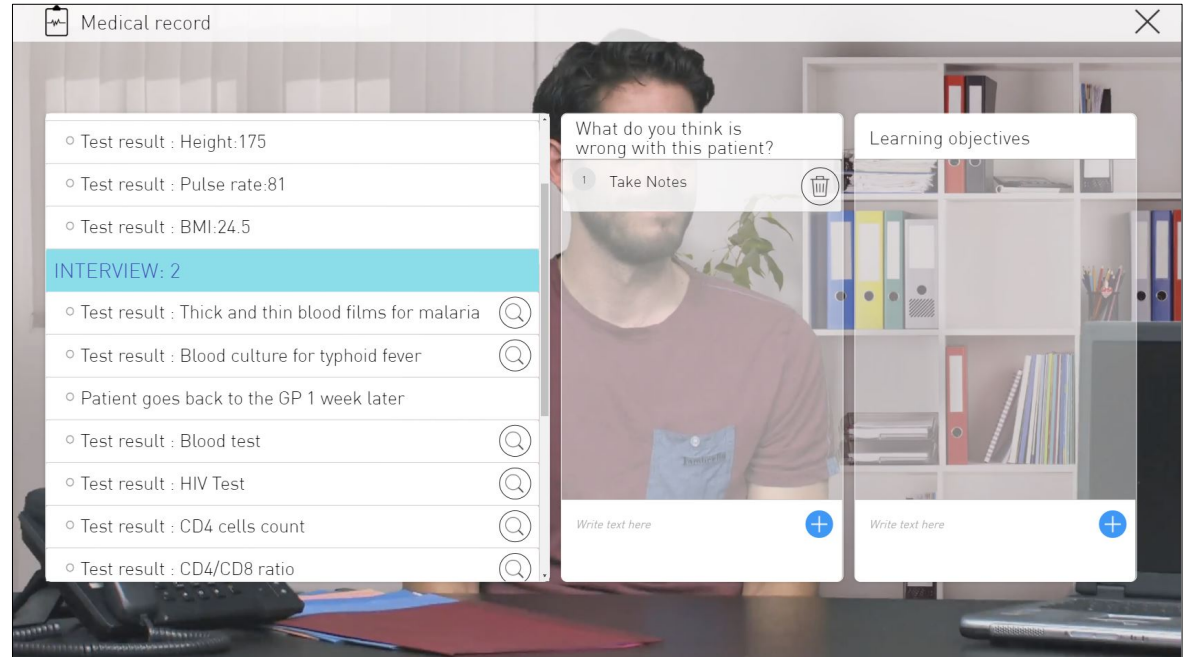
Medical record

Test result : Height:175

Test result : Pulse rate:81

Test result : BMI:24.5

INTERVIEW: 2

Test result : Thick and thin blood films for malaria

Test result : Blood culture for typhoid fever

Patient goes back to the GP 1 week later

Test result : Blood test

Test result : HIV Test

Test result : CD4 cells count

Test result : CD4/CD8 ratio

What do you think is wrong with this patient?

1 Take Notes

Write text here

Learning objectives

Write text here